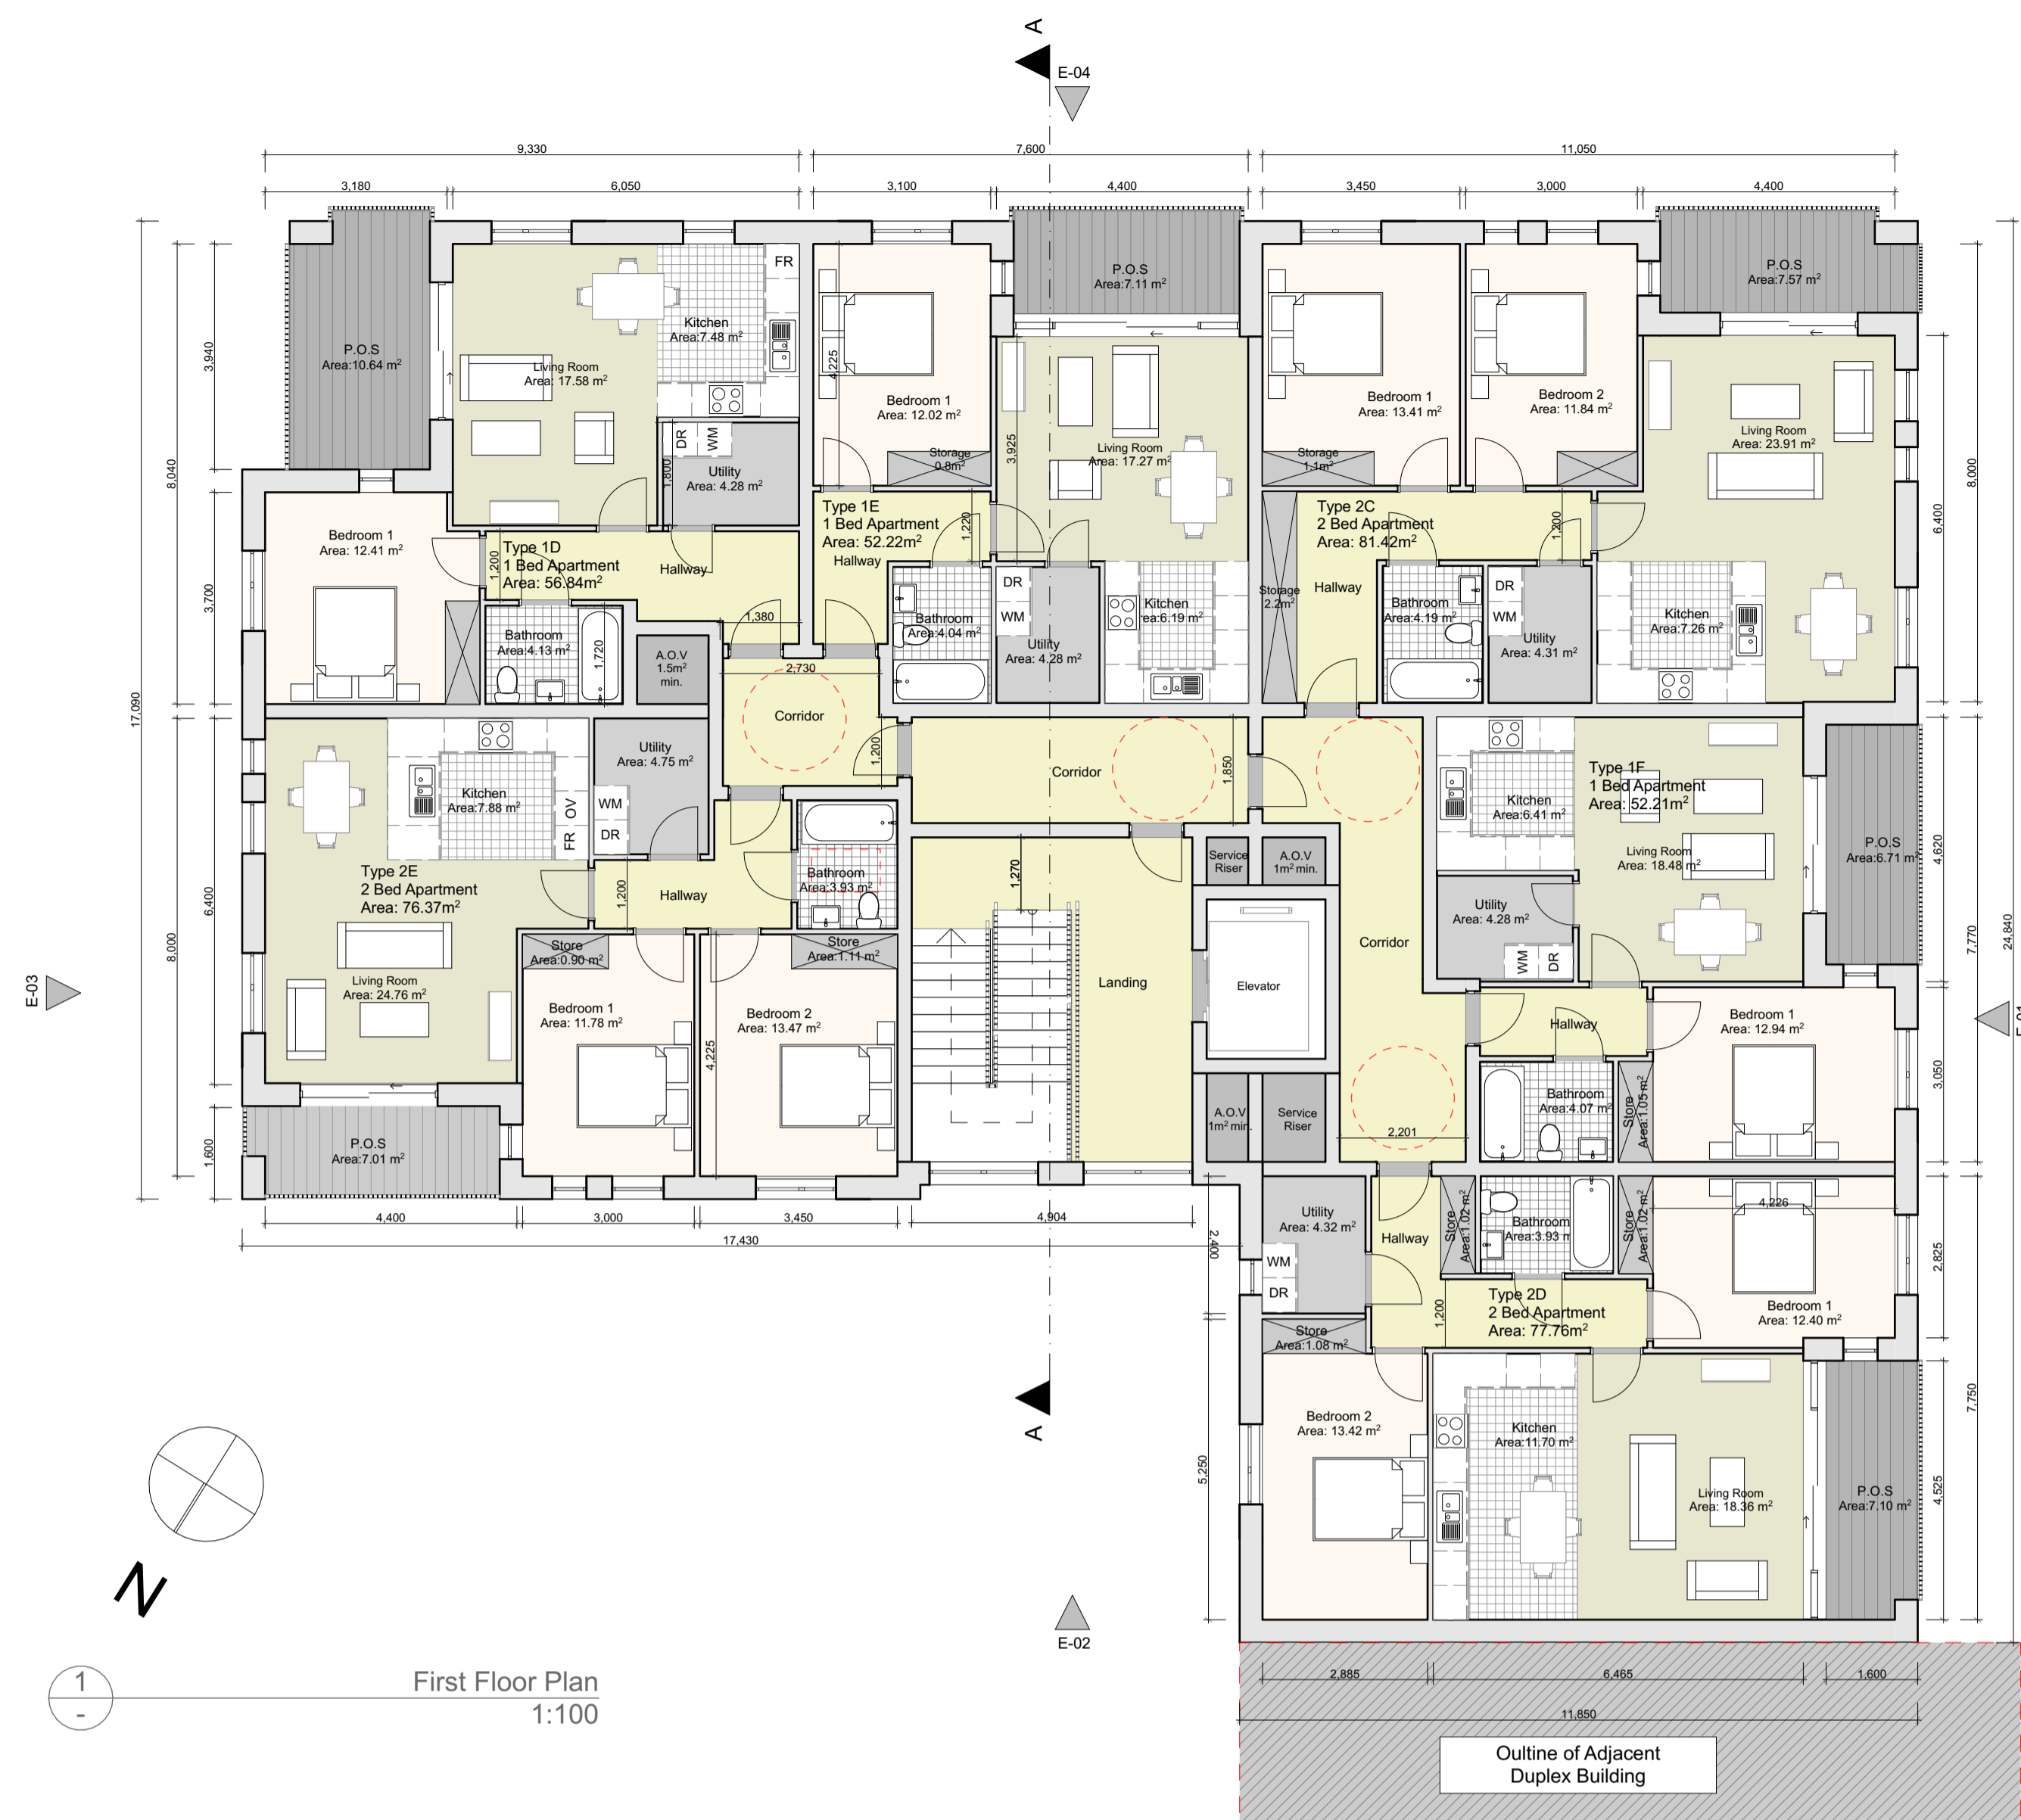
A
E-04

9,330 7,600 11,050
3,180 6,050 3,100 4,400 3,450 3,000 4,400

P.O.S
Area:10.64 m$^2$

FR
Kitchen
Area:7.48 m$^2$

Living Room
Area: 17.58 m$^2$

DR WM
Utility
Area: 4.28 m$^2$

Bedroom 1
Area: 12.02 m$^2$

Storage
0.8m$^2$

P.O.S
Area:7.11 m$^2$

Living Room
Area: 17.27 m$^2$

Bedroom 1
Area: 13.41 m$^2$

Storage
1.1m$^2$

Bedroom 2
Area: 11.84 m$^2$

P.O.S
Area:7.57 m$^2$

Living Room
Area: 23.91 m$^2$

Bedroom 1
Area: 12.41 m$^2$

Type 1D
1 Bed Apartment
Area: 56.84m$^2$

Hallway

Bathroom
Area:4.13 m$^2$

A.O.V
1.5m$^2$
min.

Type 1E
1 Bed Apartment
Area: 52.22m$^2$
Hallway

Bathroom
Area:4.04 m$^2$

DR
WM
Utility
Area: 4.28 m$^2$

Kitchen
Area:6.19 m$^2$

Type 2C
2 Bed Apartment
Area: 81.42m$^2$

Storage
2.2m$^2$

Hallway

Bathroom
Area:4.19 m$^2$

DR
WM
Utility
Area: 4.31 m$^2$

Kitchen
Area:7.26 m$^2$

Corridor

Corridor

Utility
Area: 4.75 m$^2$

Kitchen
Area:7.88 m$^2$

OV FR WM DR

Type 2E
2 Bed Apartment
Area: 76.37m$^2$

Hallway

Bathroom
Area:3.93 m$^2$

Service Riser
A.O.V
1m$^2$ min.

Kitchen
Area:6.41 m$^2$

Type 1F
1 Bed Apartment
Area: 52.21m$^2$

Living Room
Area: 18.48 m$^2$

P.O.S
Area:6.71 m$^2$

Utility
Area: 4.28 m$^2$
WM DR

Living Room
Area: 24.76 m$^2$

Store
Area:0.90 m$^2$

Bedroom 1
Area: 11.78 m$^2$

Store
Area:1.11 m$^2$

Bedroom 2
Area: 13.47 m$^2$

Landing

Elevator

Corridor

Hallway

Bedroom 1
Area: 12.94 m$^2$

Bathroom
Area:4.07 m$^2$

Store
Area:1.05 m$^2$

A.O.V
1m$^2$ min.

Service Riser

P.O.S
Area:7.01 m$^2$

E-03

4,400 3,000 3,450 4,904
17,430

Utility
Area: 4.32 m$^2$
WM
DR

Hallway

Store
Area:1.02 m$^2$

Bathroom
Area:3.93 m$^2$

Store
Area:1.02 m$^2$

Type 2D
2 Bed Apartment
Area: 77.76m$^2$

Bedroom 1
Area: 12.40 m$^2$

Store
Area:1.08 m$^2$

Bedroom 2
Area: 13.42 m$^2$

Kitchen
Area:11.70 m$^2$

Living Room
Area: 18.36 m$^2$

P.O.S
Area:7.10 m$^2$

A

E-02

E-01

N

1
-
First Floor Plan
1:100

2,885 6,465 1,600
11,850

Outline of Adjacent
Duplex Building

17,090 8,040 8,000 3,940 3,700 6,400 1,600 8,000 6,400 7,770 24,840 4,620 3,050 2,825 7,750 4,525 5,250 2,400 1,200 1,720 1,380 2,730 1,200 1,800 4,225 3,925 1,220 1,200 1,850 1,270 1,200 4,225 2,201 4,226 1,200